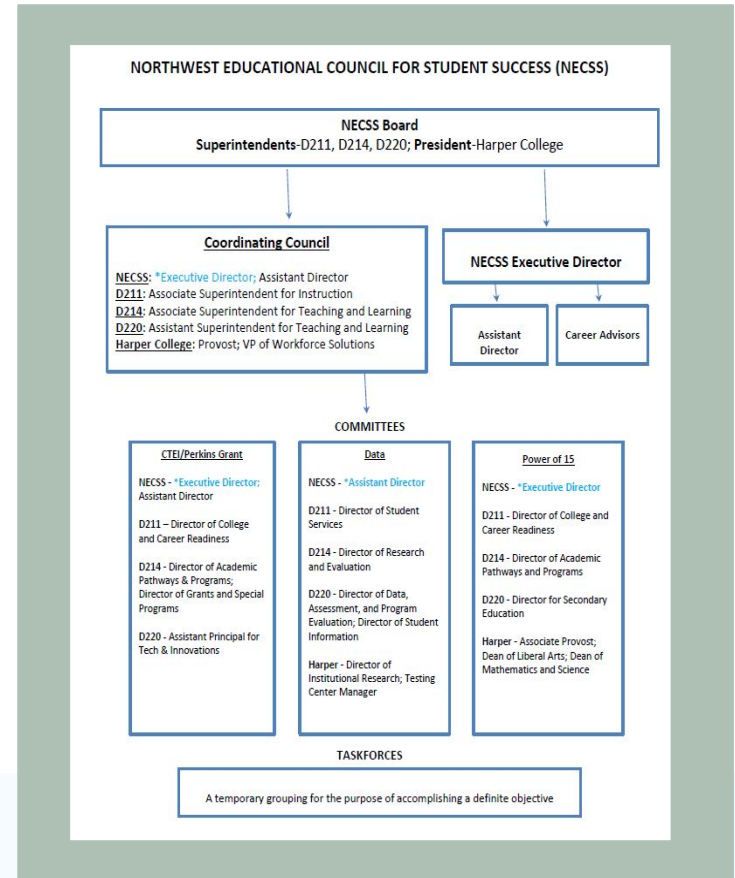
NORTHWEST EDUCATIONAL COUNCIL FOR STUDENT SUCCESS (NECSS)

NECSS Board
Superintendents-D211, D214, D220; President-Harper College

Coordinating Council

NECSS: *Executive Director; Assistant Director
D211: Associate Superintendent for Instruction
D214: Associate Superintendent for Teaching and Learning
D220: Assistant Superintendent for Teaching and Learning
Harper College: Provost; VP of Workforce Solutions

NECSS Executive Director

Assistant Director

Career Advisors

COMMITTEES

CTEI/Perkins Grant

NECSS - *Executive Director; Assistant Director

D211 – Director of College and Career Readiness

D214 - Director of Academic Pathways & Programs; Director of Grants and Special Programs

D220 - Assistant Principal for Tech & Innovations

Data

NECSS - *Assistant Director

D211 - Director of Student Services

D214 - Director of Research and Evaluation

D220 - Director of Data, Assessment, and Program Evaluation; Director of Student Information

Harper - Director of Institutional Research; Testing Center Manager

Power of 15

NECSS - *Executive Director

D211 - Director of College and Career Readiness

D214 - Director of Academic Pathways and Programs

D220 - Director for Secondary Education

Harper - Associate Provost; Dean of Liberal Arts; Dean of Mathematics and Science

TASKFORCES

A temporary grouping for the purpose of accomplishing a definite objective